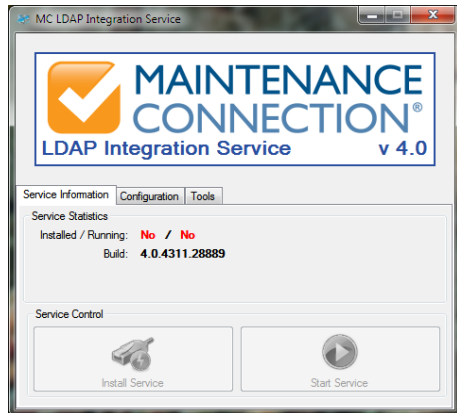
MC LDAP Integration Service

MAINTENANCE CONNECTION®

LDAP Integration Service v 4.0

Service Information | Configuration | Tools

Service Statistics

Installed / Running: No / No

Build: 4.0.4311.28889

Service Control

Install Service

Start Service